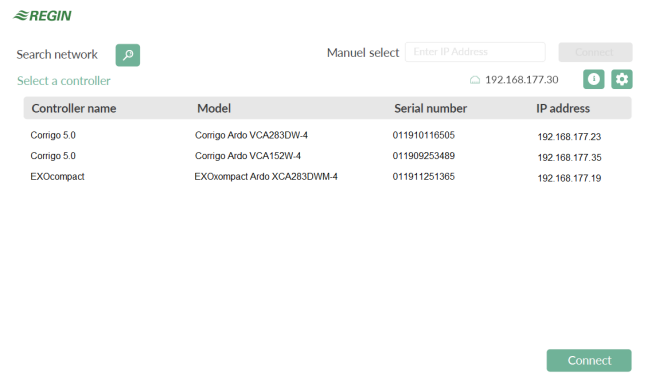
REGIN

Search network

Manuel select Enter IP Address Connect

Select a controller

192.168.177.30

| Controller name | Model | Serial number | IP address |
|---|---|---|---|
| Corrigo 5.0 | Corrigo Ardo VCA283DW-4 | 011910116505 | 192.168.177.23 |
| Corrigo 5.0 | Corrigo Ardo VCA152W-4 | 011909253489 | 192.168.177.35 |
| EXOcompact | EXOxompact Ardo XCA283DWM-4 | 011911251365 | 192.168.177.19 |

Connect